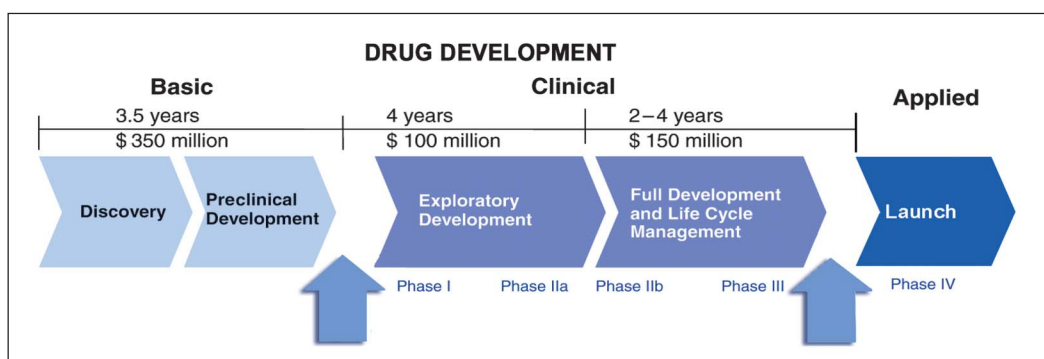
DRUG DEVELOPMENT

Basic

Clinical

Applied

3.5 years

$ 350 million

4 years

$ 100 million

2–4 years

$ 150 million

Discovery

Preclinical Development

Exploratory Development

Full Development and Life Cycle Management

Launch

Phase I

Phase IIa

Phase IIb

Phase III

Phase IV